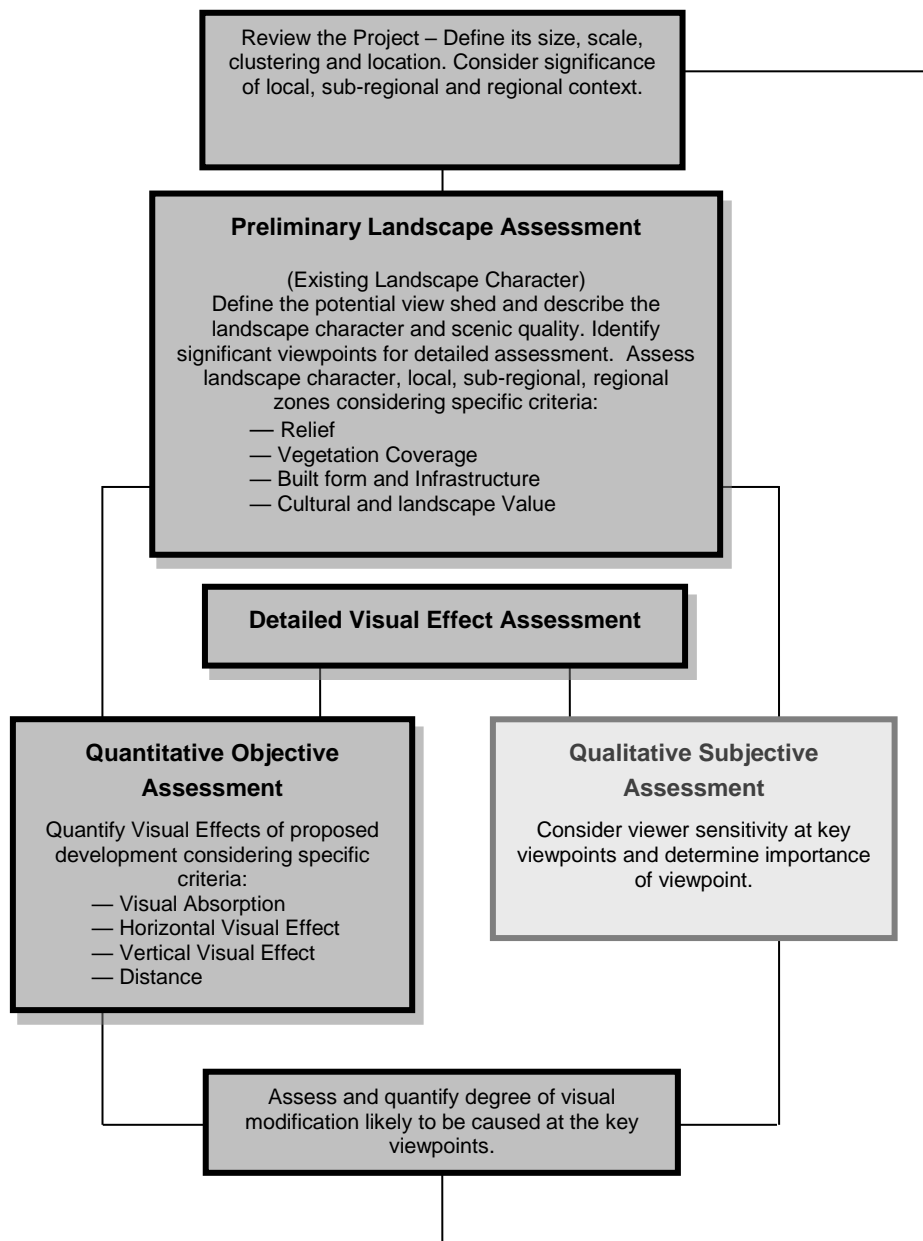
Review the Project – Define its size, scale, clustering and location. Consider significance of local, sub-regional and regional context.

**Preliminary Landscape Assessment**

(Existing Landscape Character)
Define the potential view shed and describe the landscape character and scenic quality. Identify significant viewpoints for detailed assessment. Assess landscape character, local, sub-regional, regional zones considering specific criteria:
— Relief
— Vegetation Coverage
— Built form and Infrastructure
— Cultural and landscape Value

**Detailed Visual Effect Assessment**

**Quantitative Objective Assessment**

Quantify Visual Effects of proposed development considering specific criteria:
— Visual Absorption
— Horizontal Visual Effect
— Vertical Visual Effect
— Distance

**Qualitative Subjective Assessment**

Consider viewer sensitivity at key viewpoints and determine importance of viewpoint.

Assess and quantify degree of visual modification likely to be caused at the key viewpoints.